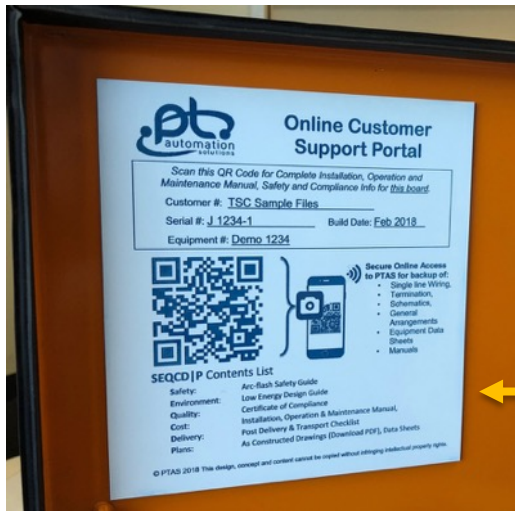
pt automation solutions

Online Customer Support Portal

Scan this QR Code for Complete Installation, Operation and Maintenance Manual, Safety and Compliance Info for this board.

Customer #: TSC Sample Files

Serial #: J 1234-1 Build Date: Feb 2018

Equipment #: Demo 1234

Secure Online Access to PTAS for backup of:
- Single line Wiring,
- Termination,
- Schematics,
- General Arrangements
- Equipment Data Sheets
- Manuals

SEQCD|P Contents List

Safety: Arc-flash Safety Guide
Environment: Low Energy Design Guide
Quality: Certificate of Compliance
Cost: Installation, Operation & Maintenance Manual,
Delivery: Post Delivery & Transport Checklist
Plans: As Constructed Drawings (Download PDF), Data Sheets

© PTAS 2018 This design, concept and content cannot be copied without infringing intellectual property rights.